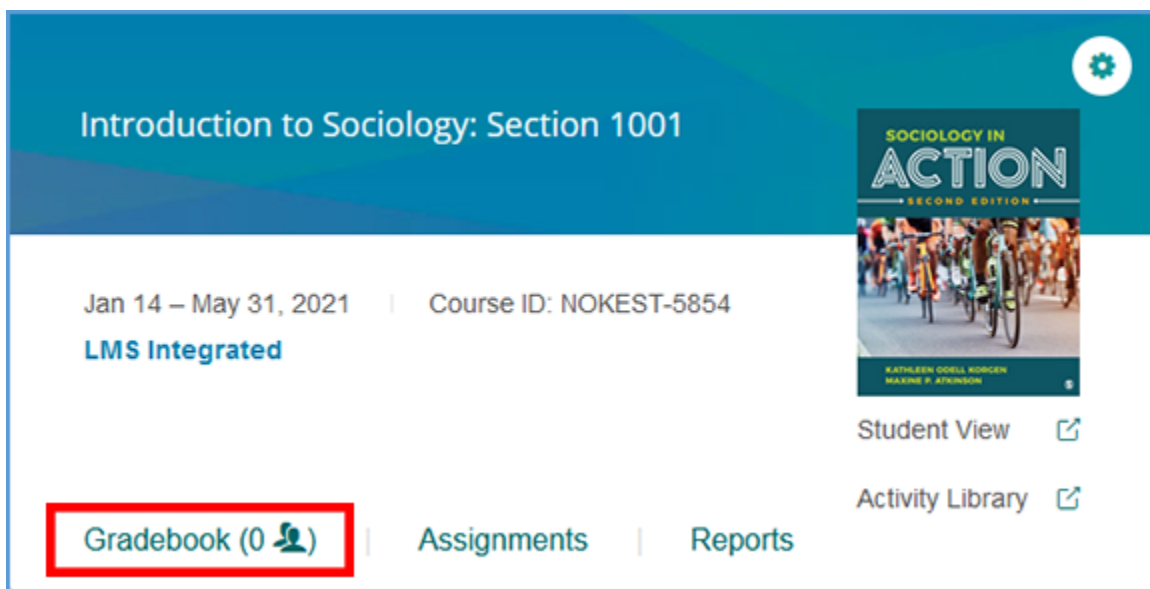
Introduction to Sociology: Section 1001

SOCIOLOGY IN ACTION
SECOND EDITION
KATHLEEN ODELL KORGEN
MAXINE P. ATKINSON

Jan 14 – May 31, 2021 | Course ID: NOKEST-5854
LMS Integrated

Student View

Activity Library

Gradebook (0 ) | Assignments | Reports